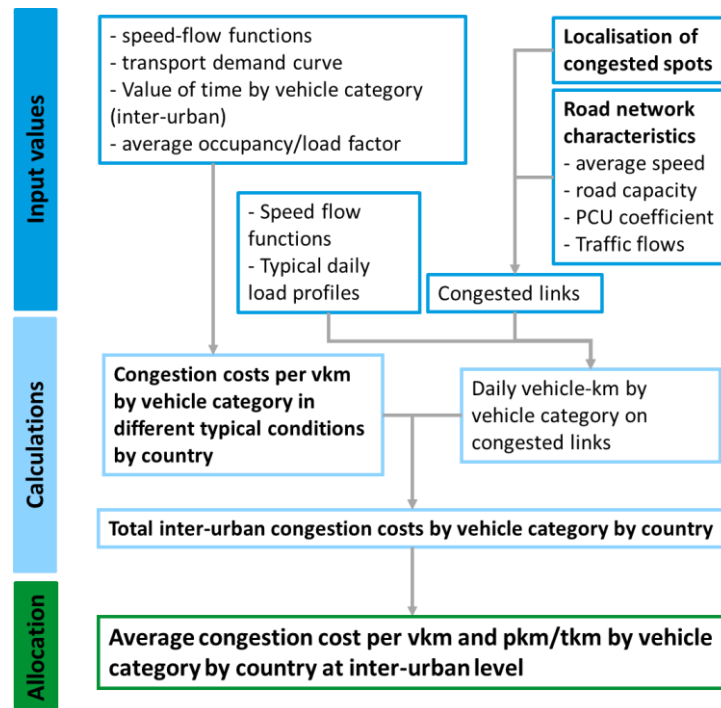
Input values

- speed-flow functions
- transport demand curve
- Value of time by vehicle category (inter-urban)
- average occupancy/load factor

Localisation of congested spots

Road network characteristics
- average speed
- road capacity
- PCU coefficient
- Traffic flows

- Speed flow functions
- Typical daily load profiles

Congested links

Calculations

Congestion costs per vkm by vehicle category in different typical conditions by country

Daily vehicle-km by vehicle category on congested links

Total inter-urban congestion costs by vehicle category by country

Allocation

Average congestion cost per vkm and pkm/tkm by vehicle category by country at inter-urban level